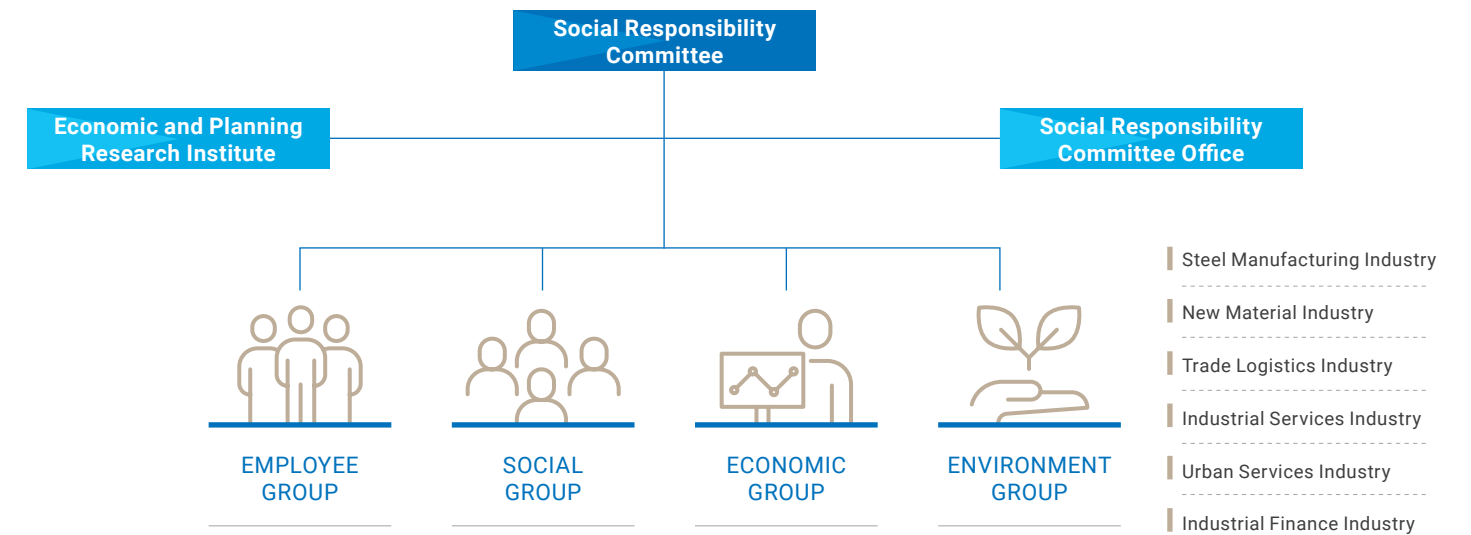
Social Responsibility Committee

Economic and Planning Research Institute

Social Responsibility Committee Office

EMPLOYEE GROUP

SOCIAL GROUP

ECONOMIC GROUP

ENVIRONMENT GROUP

Steel Manufacturing Industry

New Material Industry

Trade Logistics Industry

Industrial Services Industry

Urban Services Industry

Industrial Finance Industry